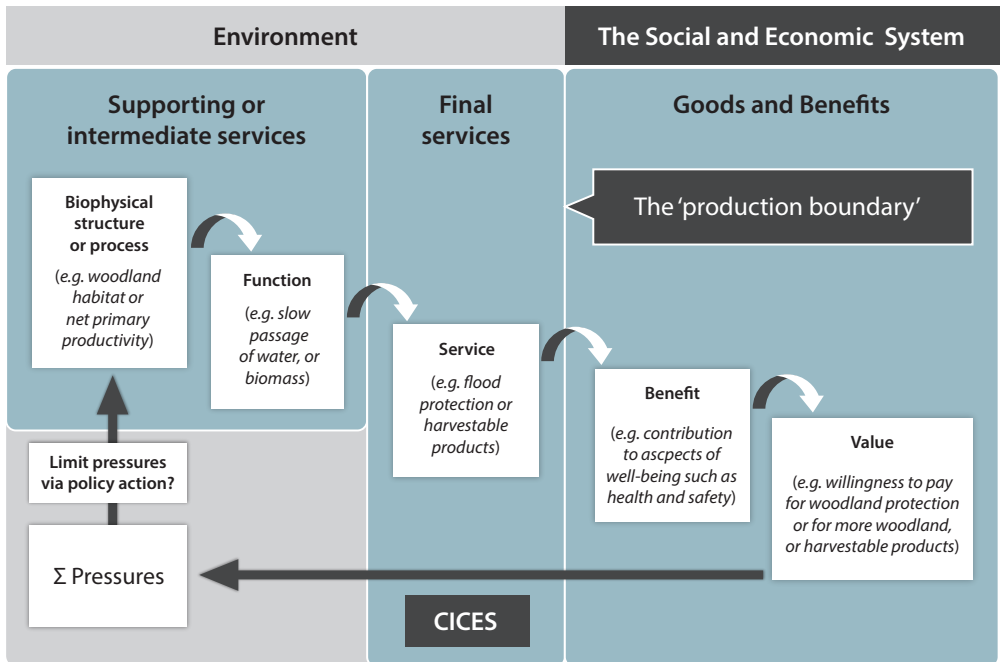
Environment

The Social and Economic System

Supporting or intermediate services

Final services

Goods and Benefits

The 'production boundary'

Biophysical structure or process

(e.g. woodland habitat or net primary productivity)

Function

(e.g. slow passage of water, or biomass)

Service

(e.g. flood protection or harvestable products)

Benefit

(e.g. contribution to ascpects of well-being such as health and safety)

Value

(e.g. willingness to pay for woodland protection or for more woodland, or harvestable products)

Limit pressures via policy action?

Σ Pressures

CICES